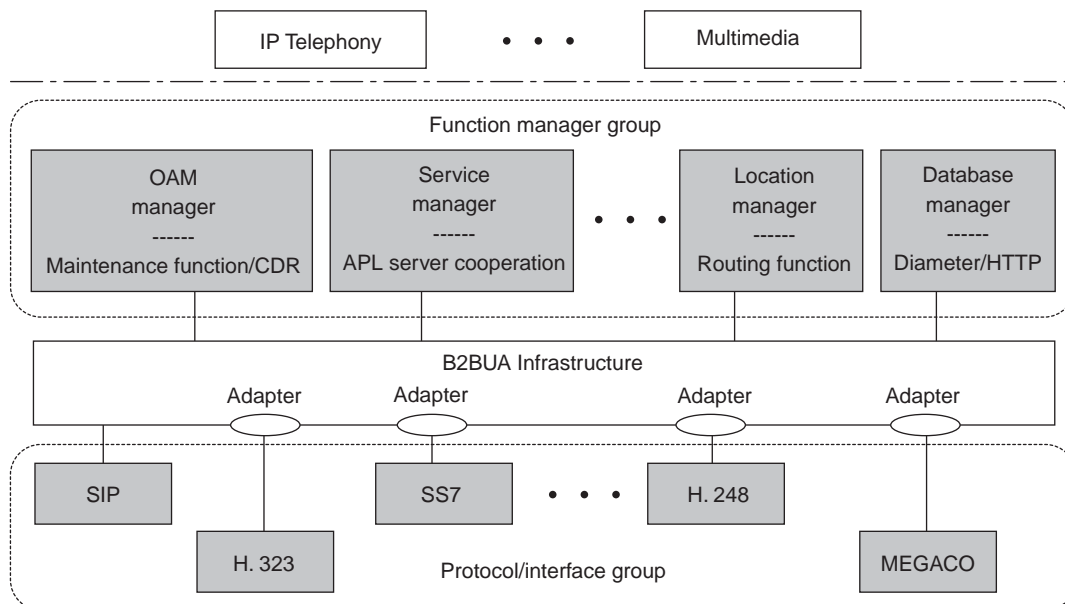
IP Telephony • • • Multimedia

Function manager group

OAM manager
------
Maintenance function/CDR

Service manager
------
APL server cooperation

• • •

Location manager
------
Routing function

Database manager
------
Diameter/HTTP

B2BUA Infrastructure

Adapter Adapter Adapter Adapter

SIP

SS7

• • •

H. 248

H. 323

Protocol/interface group

MEGACO